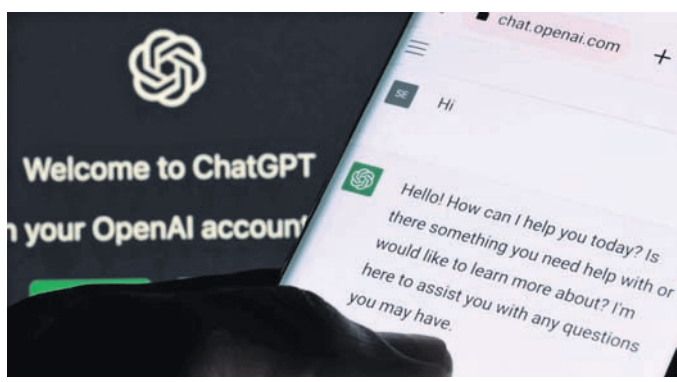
Welcome to ChatGPT

n your OpenAI account

chat.openai.com

+

SE

Hi

Hello! How can I help you today? Is there something you need help with or would like to learn more about? I'm here to assist you with any questions you may have.